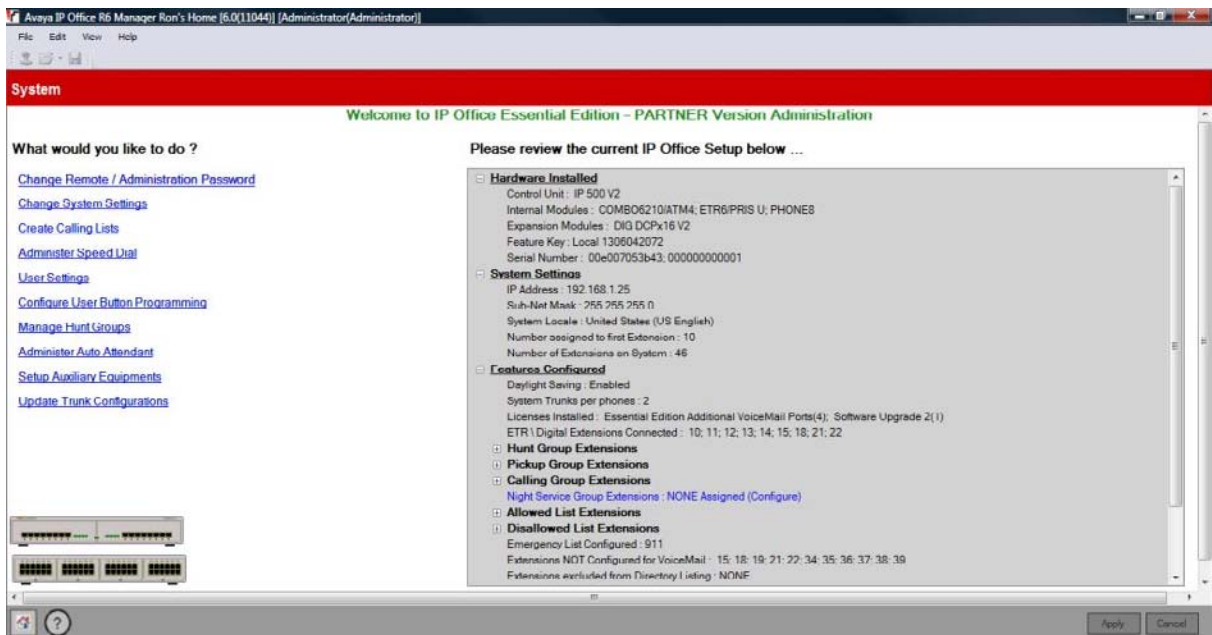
Avaya IP Office R6 Manager Ron's Home [6.0(11044)] [Administrator(Administrator)]

File Edit View Help

System

Welcome to IP Office Essential Edition - PARTNER Version Administration

What would you like to do ?

Change Remote / Administration Password

Change System Settings

Create Calling Lists

Administer Speed Dial

User Settings

Configure User Button Programming

Manage Hunt Groups

Administer Auto Attendant

Setup Auxiliary Equipments

Update Trunk Configurations

Please review the current IP Office Setup below ...

Hardware Installed
Control Unit : IP 500 V2
Internal Modules : COMBO6210/ATM4; ETR6/PRIS U; PHONE8
Expansion Modules : DIG DCPx16 V2
Feature Key : Local 1306042072
Serial Number : 00e007053b43; 000000000001

System Settings
IP Address : 192.168.1.25
Sub-Net Mask : 255.255.255.0
System Locale : United States (US English)
Number assigned to first Extension : 10
Number of Extensions on System : 46

Features Configured
Daylight Saving : Enabled
System Trunks per phones : 2
Licenses Installed : Essential Edition Additional VoiceMail Ports(4); Software Upgrade 2(1)
ETR \ Digital Extensions Connected : 10; 11; 12; 13; 14; 15; 18; 21; 22
Hunt Group Extensions
Pickup Group Extensions
Calling Group Extensions
Night Service Group Extensions : NONE Assigned (Configure)
Allowed List Extensions
Disallowed List Extensions
Emergency List Configured : 911
Extensions NOT Configured for VoiceMail : 15; 18; 19; 21; 22; 34; 35; 36; 37; 38; 39
Extensions excluded from Directory Listing : NONE

Apply Cancel